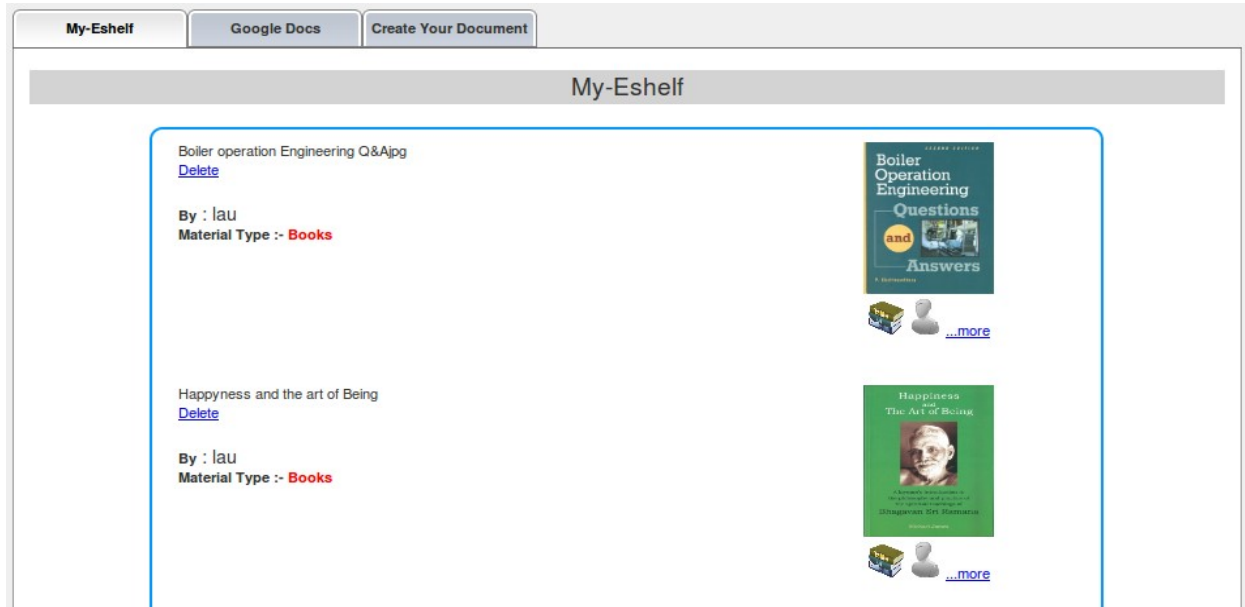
My-Eshelf | Google Docs | Create Your Document

My-Eshelf

Boiler operation Engineering Q&Ajpg
Delete

By : lau
Material Type :- Books

SECOND EDITION
Boiler Operation Engineering
Questions and Answers
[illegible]

...more

Happyness and the art of Being
Delete

By : lau
Material Type :- Books

Happiness and The Art of Being
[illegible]
Bhagavan Sri Ramana
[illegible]

...more